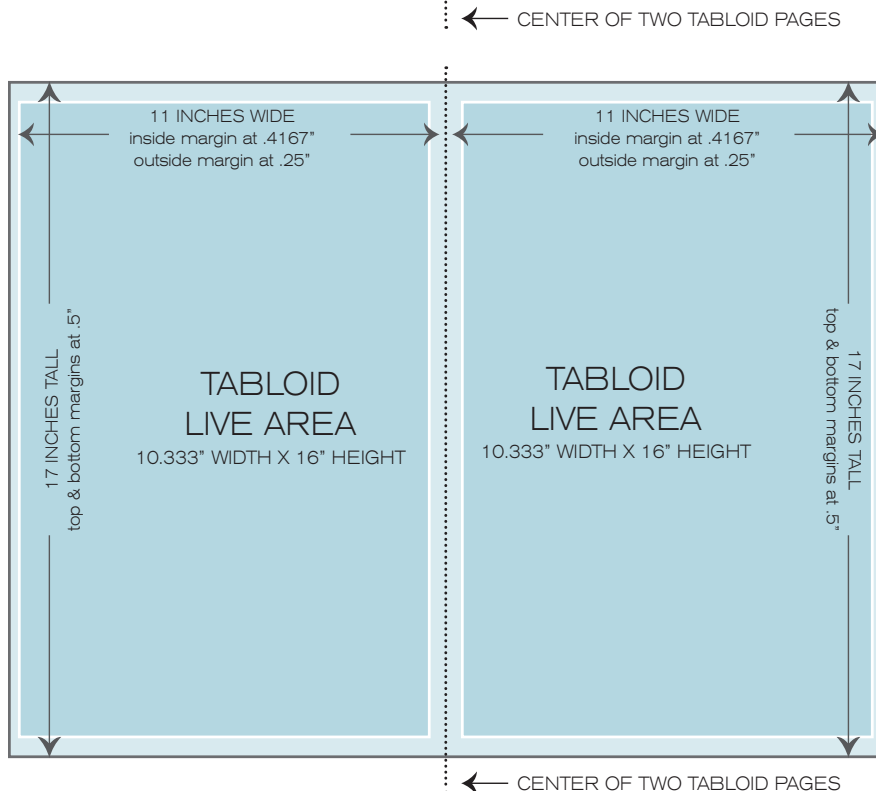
CENTER OF TWO TABLOID PAGES

11 INCHES WIDE
inside margin at .4167"
outside margin at .25"

17 INCHES TALL
top & bottom margins at .5"

TABLOID
LIVE AREA
10.333" WIDTH X 16" HEIGHT

11 INCHES WIDE
inside margin at .4167"
outside margin at .25"

TABLOID
LIVE AREA
10.333" WIDTH X 16" HEIGHT

17 INCHES TALL
top & bottom margins at .5"

CENTER OF TWO TABLOID PAGES